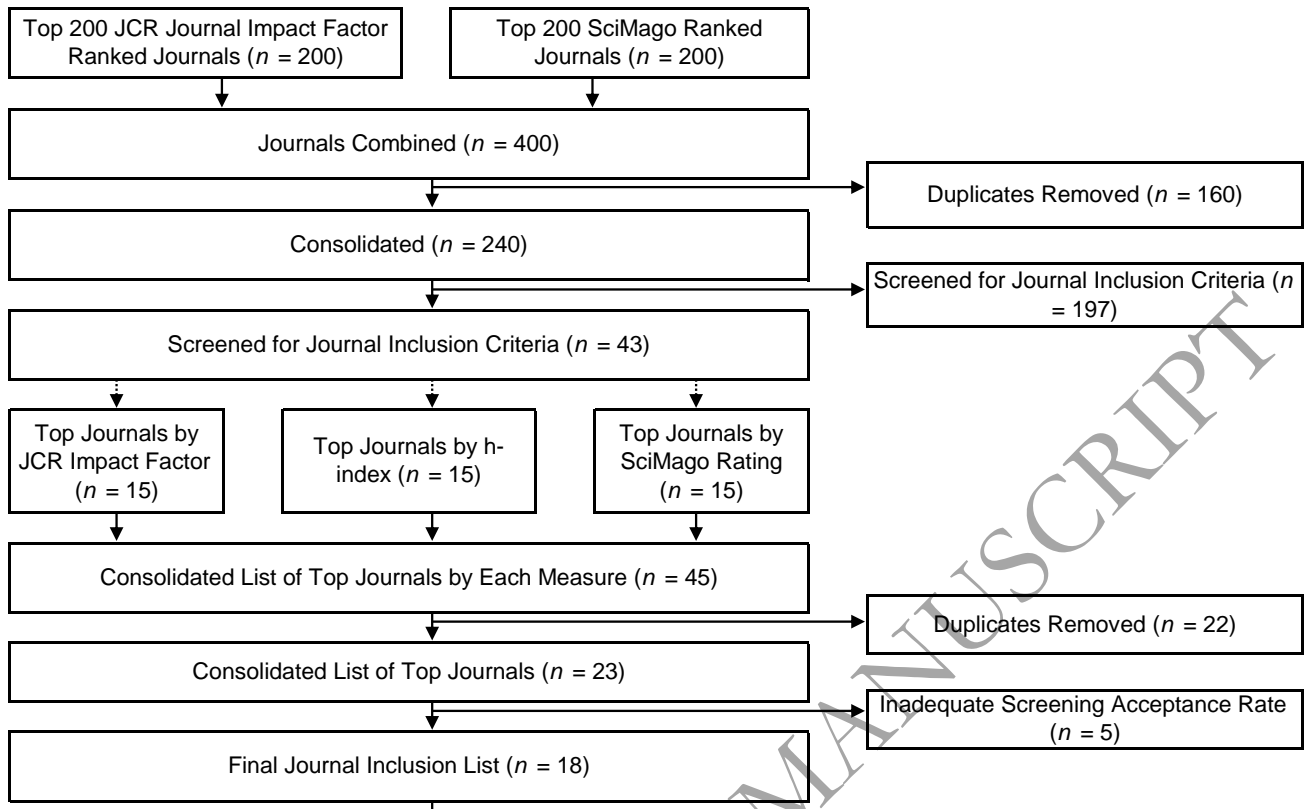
Top 200 JCR Journal Impact Factor Ranked Journals ($n$ = 200)

Top 200 SciMago Ranked Journals ($n$ = 200)

Journals Combined ($n$ = 400)

Duplicates Removed ($n$ = 160)

Consolidated ($n$ = 240)

Screened for Journal Inclusion Criteria ($n$ = 197)

Screened for Journal Inclusion Criteria ($n$ = 43)

Top Journals by JCR Impact Factor ($n$ = 15)

Top Journals by h-index ($n$ = 15)

Top Journals by SciMago Rating ($n$ = 15)

Consolidated List of Top Journals by Each Measure ($n$ = 45)

Duplicates Removed ($n$ = 22)

Consolidated List of Top Journals ($n$ = 23)

Inadequate Screening Acceptance Rate ($n$ = 5)

Final Journal Inclusion List ($n$ = 18)

ACCEPTED MANUSCRIPT